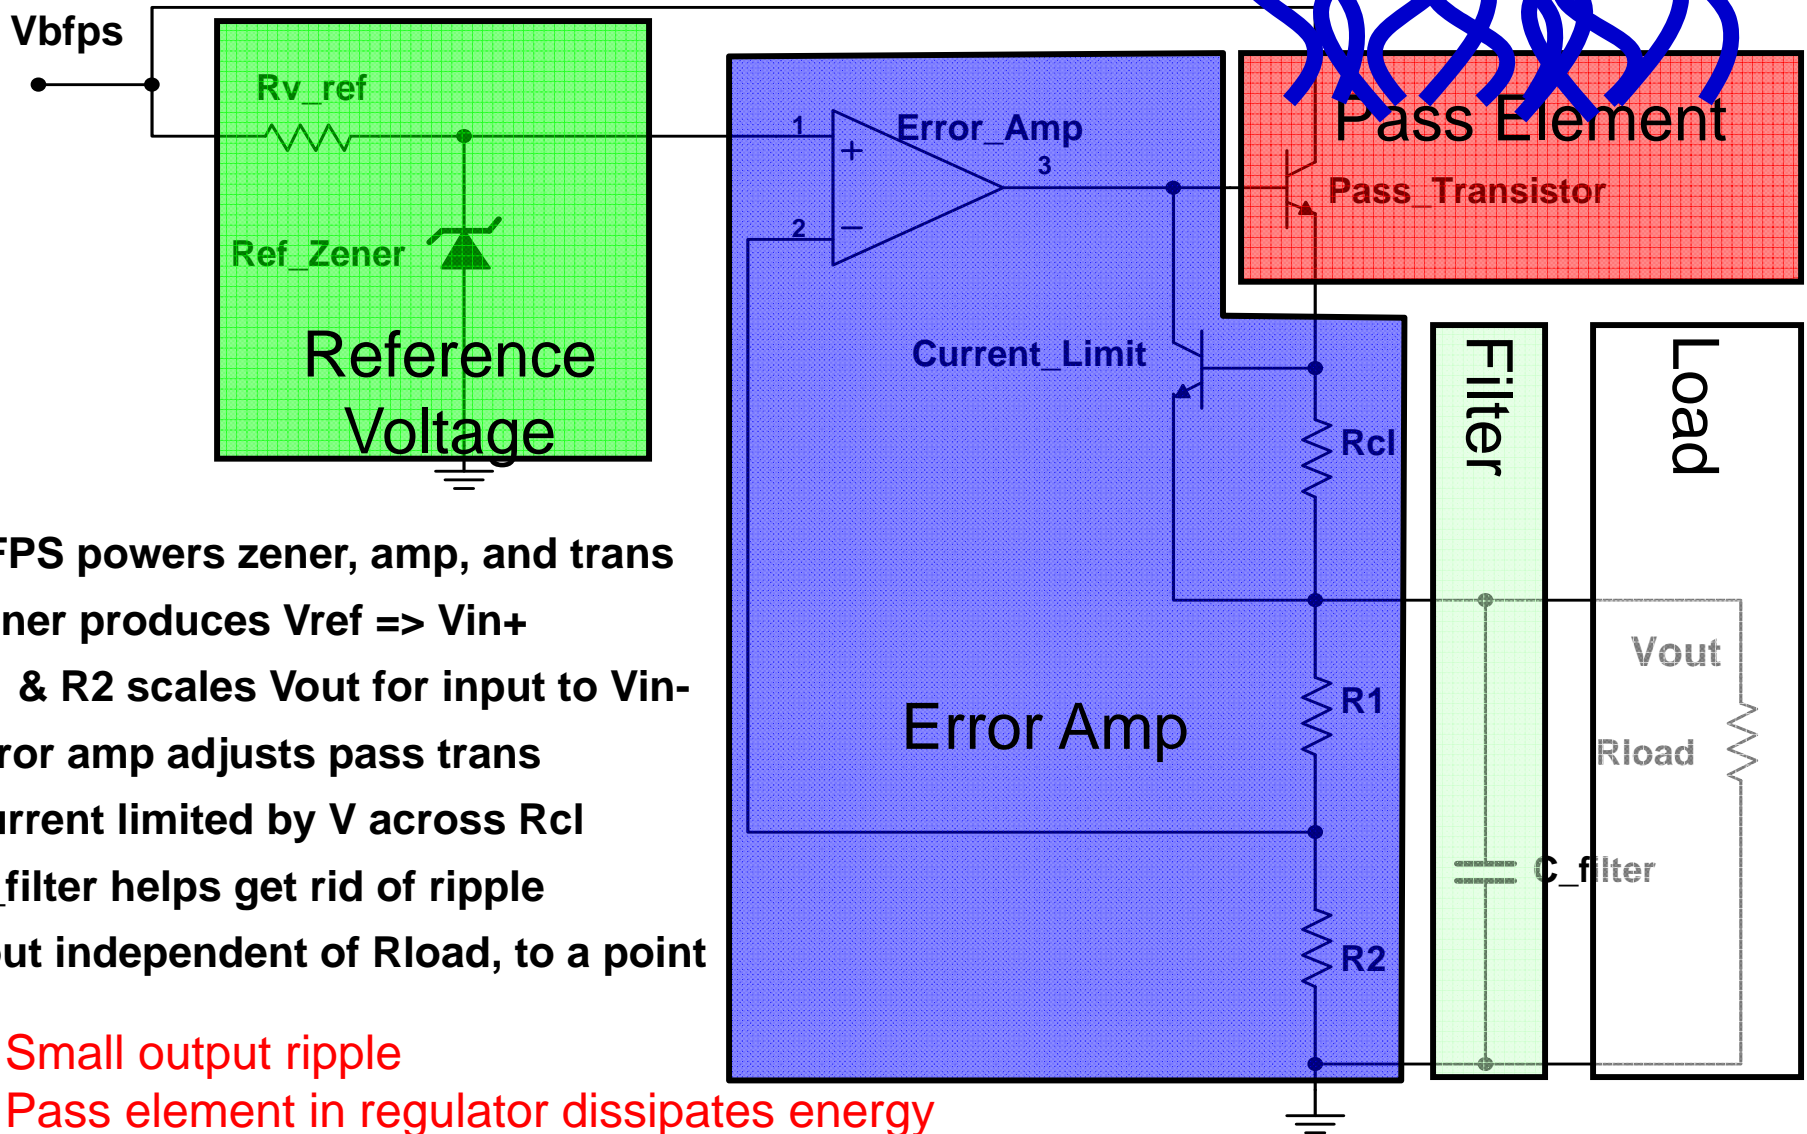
Vbfps

Rv_ref

Ref_Zener

Reference Voltage

1

+

Error_Amp

3

2

−

Current_Limit

Rcl

R1

R2

Error Amp

Pass Element

Pass_Transistor

Filter

Load

Vout

Rload

C_filter

FPS powers zener, amp, and trans

ner produces Vref => Vin+

& R2 scales Vout for input to Vin-

ror amp adjusts pass trans

urrent limited by V across Rcl

filter helps get rid of ripple

ut independent of Rload, to a point

Small output ripple

Pass element in regulator dissipates energy